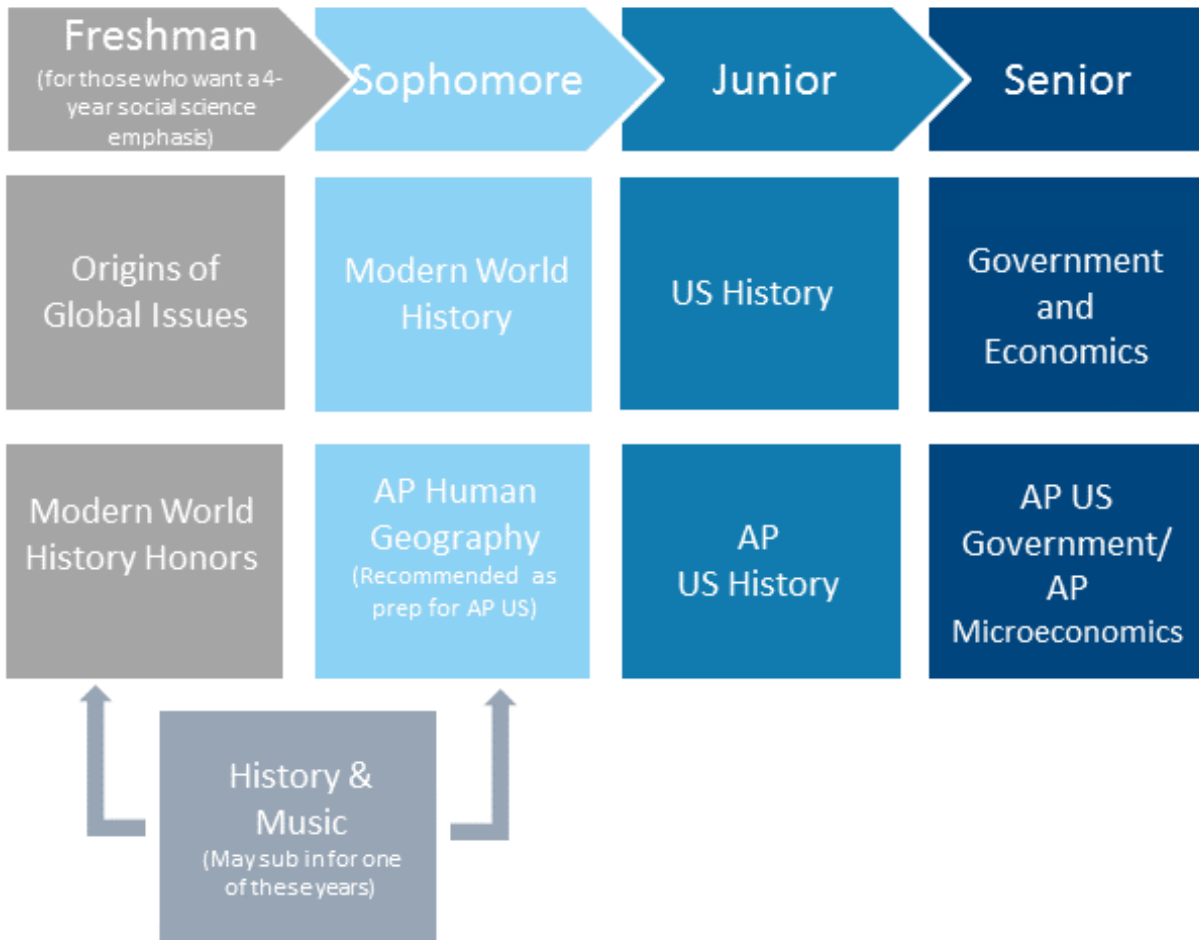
Freshman
(for those who want a 4-year social science emphasis)

Sophomore

Junior

Senior

Origins of Global Issues

Modern World History

US History

Government and Economics

Modern World History Honors

AP Human Geography
(Recommended as prep for AP US)

AP US History

AP US Government/ AP Microeconomics

History & Music
(May sub in for one of these years)